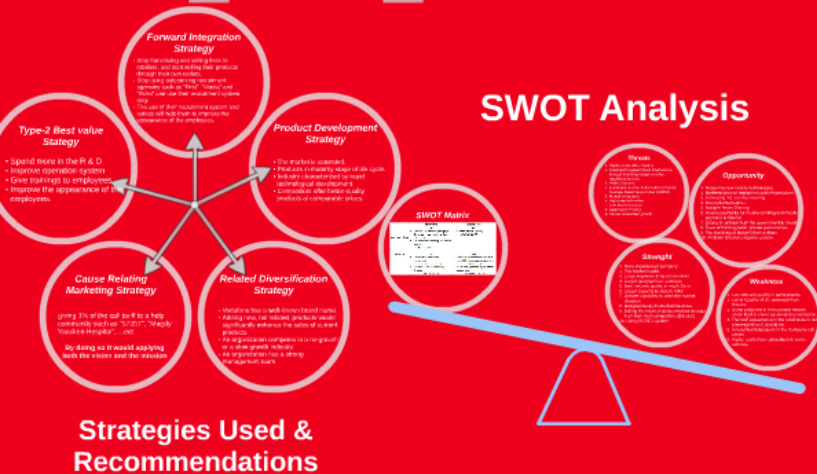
Forward Integration Strategy

- Stop franchising and selling lines to retailers, and start selling their products through their own outlets.
- Stop using outsourcing recruitment agencies such as "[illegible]", "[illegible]" and "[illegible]" and use their recruitment system only.
- The use of their recruitment system and salesa will help them to improve the appearance of the employees.

Type-2 Best value Strategy

- Spend more in the R & D
- Improve operation system
- Give trainings to employees
- Improve the appearance of the employees.

Product Development Strategy

- The market is saturated.
- Products in maturity stage of life cycle.
- Industry characterized by rapid technological development.
- Competitors offer better-quality products at comparable prices.

Cause Relating Marketing Strategy

giving 1% of the call tariff to a help community such as "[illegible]", "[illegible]" ... etc

By doing so it would applying both the vision and the mission

Related Diversification Strategy

- Vodafone has a well-known brand name.
- Adding new, but related, products would significantly enhance the sales of current products.
- An organization competes in a no-growth or a slow-growth industry.
- An organization has a strong management team.

SWOT Analysis

SWOT Matrix

Threats

Opportunity

Strength

Weakness

Strategies Used & Recommendations